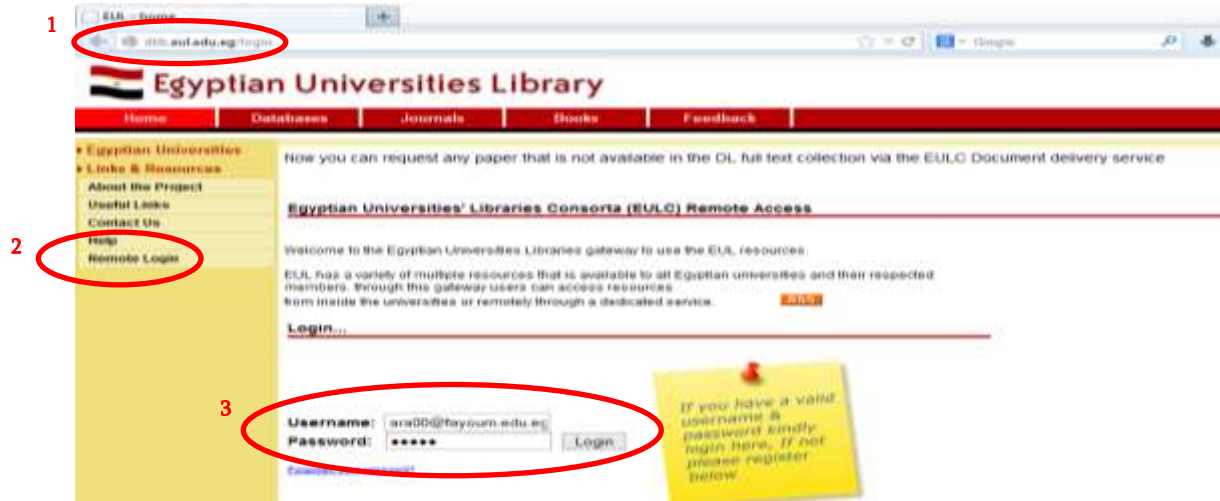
1

EUL - home

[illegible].eul.edu.eg/login

Google

Egyptian Universities Library

Home
Databases
Journals
Books
Feedback

Egyptian Universities
Links & Resources
About the Project
Useful Links
Contact Us
Help
Remote Login

2

Now you can request any paper that is not available in the DL full text collection via the EULC Document delivery service

Egyptian Universities' Libraries Consorta (EULC) Remote Access

Welcome to the Egyptian Universities Libraries gateway to use the EUL resources.

EUL has a variety of multiple resources that is available to all Egyptian universities and their respected members. through this gateway users can access resources from inside the universities or remotely through a dedicated service.

Login...

3

Username: ara00@fayoum.edu.eg
Password: •••••
Login

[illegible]

If you have a valid username & password kindly login here, If not please register below.